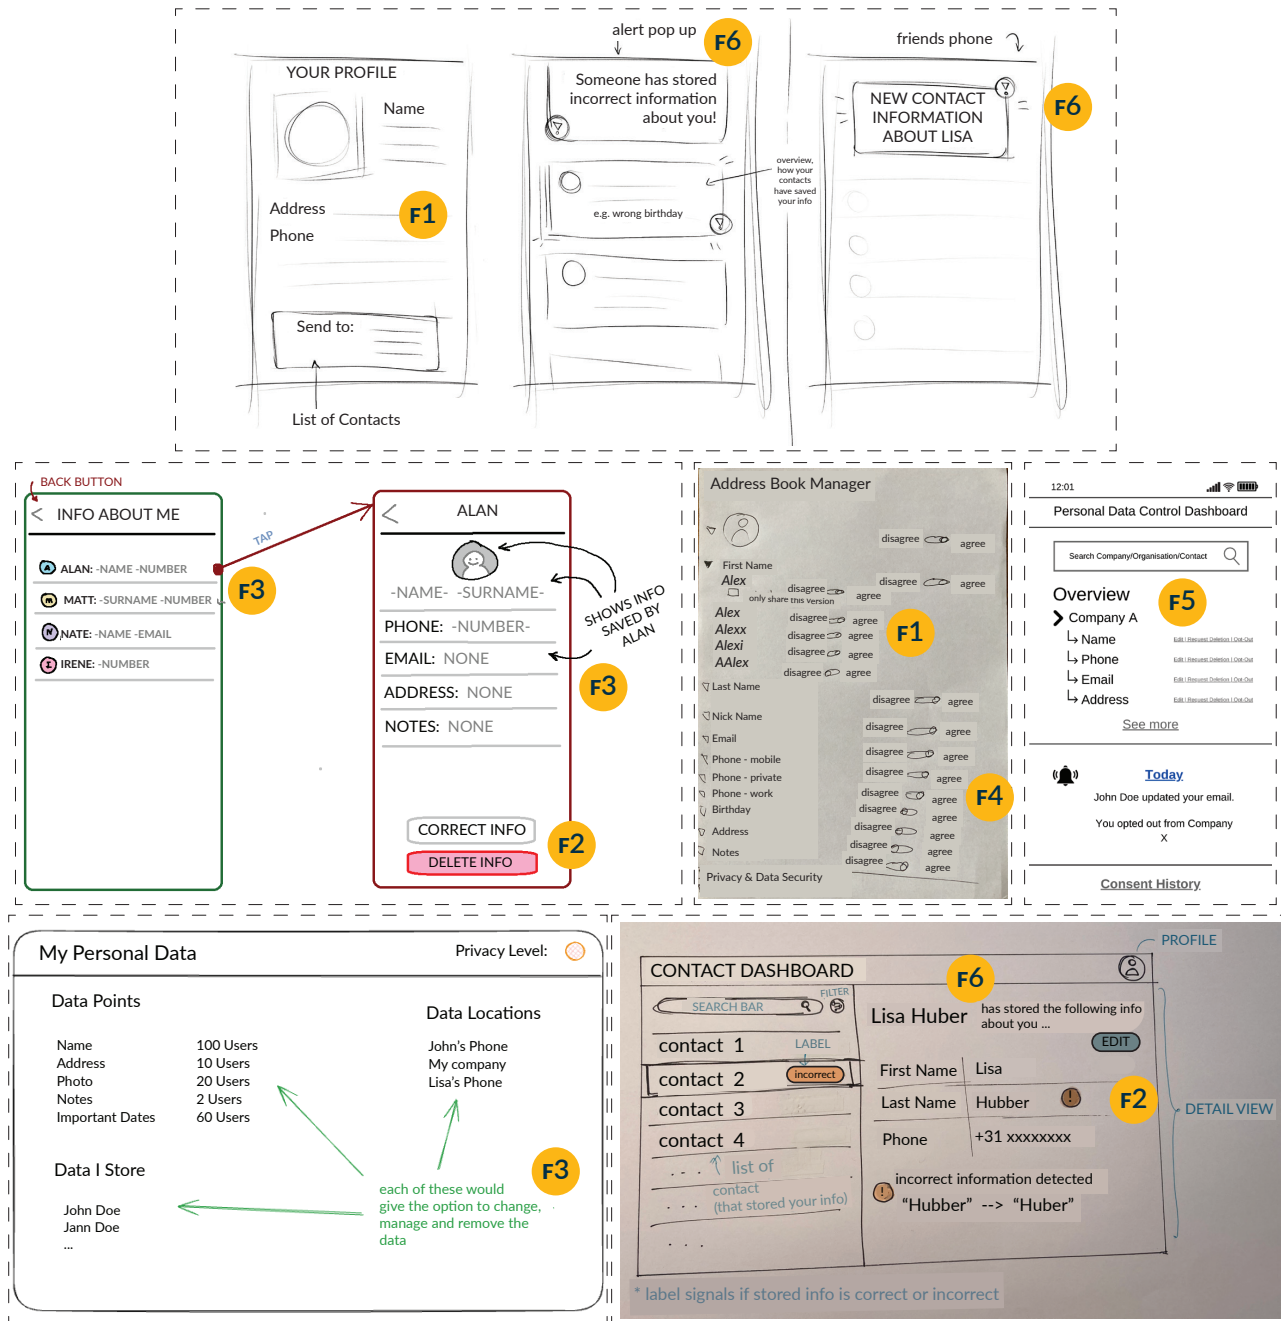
YOUR PROFILE

Name

Address

Phone

F1

Send to:

List of Contacts

alert pop up

F6

Someone has stored incorrect information about you!

overview, how your contacts have saved your info

e.g. wrong birthday

friends phone

NEW CONTACT INFORMATION ABOUT LISA

F6

BACK BUTTON

INFO ABOUT ME

TAP

ALAN: -NAME -NUMBER

MATT: -SURNAME -NUMBER

NATE: -NAME -EMAIL

IRENE: -NUMBER

F3

ALAN

-NAME- -SURNAME-

PHONE: -NUMBER-

EMAIL: NONE

ADDRESS: NONE

NOTES: NONE

SHOWS INFO SAVED BY ALAN

F3

CORRECT INFO

DELETE INFO

F2

Address Book Manager

First Name

Alex

only share this version

Alex

Alexx

Alexi

AAlex

Last Name

Nick Name

Email

Phone - mobile

Phone - private

Phone - work

Birthday

Address

Notes

Privacy & Data Security

disagree agree
disagree agree
disagree agree
disagree agree
disagree agree
disagree agree
disagree agree
disagree agree
disagree agree
disagree agree
disagree agree
disagree agree
disagree agree
disagree agree
disagree agree
disagree agree
disagree agree

F1

F4

12:01

Personal Data Control Dashboard

Search Company/Organisation/Contact

Overview

Company A

Name

Phone

Email

Address

Edit | Request Deletion | Opt-Out
Edit | Request Deletion | Opt-Out
Edit | Request Deletion | Opt-Out
Edit | Request Deletion | Opt-Out

F5

See more

Today

John Doe updated your email.

You opted out from Company X

Consent History

My Personal Data

Privacy Level:

Data Points

| Name | 100 Users |
|---|---|
| Address | 10 Users |
| Photo | 20 Users |
| Notes | 2 Users |
| Important Dates | 60 Users |

Data Locations

John's Phone
My company
Lisa's Phone

Data I Store

John Doe
Jann Doe
...

each of these would give the option to change, manage and remove the data

F3

PROFILE

CONTACT DASHBOARD

F6

SEARCH BAR

FILTER

contact 1

LABEL

contact 2

incorrect

contact 3

contact 4

list of contact (that stored your info)

Lisa Huber

has stored the following info about you ...

EDIT

| First Name | Lisa |
|---|---|
| Last Name | Hubber |
| Phone | +31 xxxxxxxx |

F2

DETAIL VIEW

incorrect information detected

"Hubber" --> "Huber"

* label signals if stored info is correct or incorrect